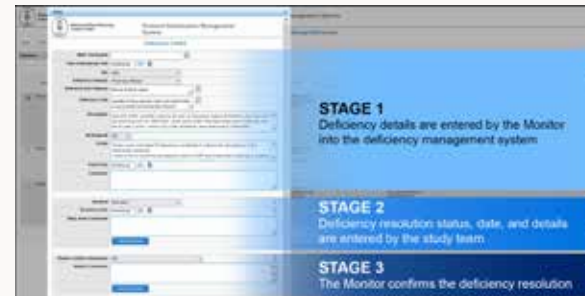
STAGE 1
Deficiency details are entered by the Monitor into the deficiency management system

STAGE 2
Deficiency resolution status, date, and details are entered by the study team

STAGE 3
The Monitor confirms the deficiency resolution